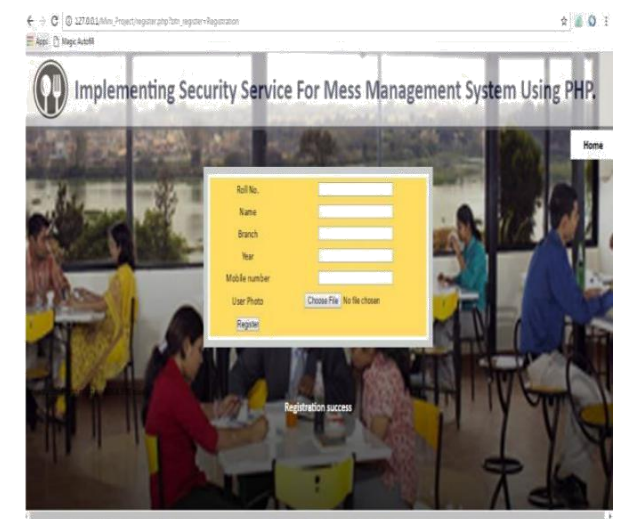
127.0.0.1/Mini_Project/register.php?btn_register=Registration

Apps Magic AutoFill

Implementing Security Service For Mess Management System Using PHP.

Home

Roll No.

Name

Branch

Year

Mobile number

User Photo Choose File No file chosen

Register

Registration success